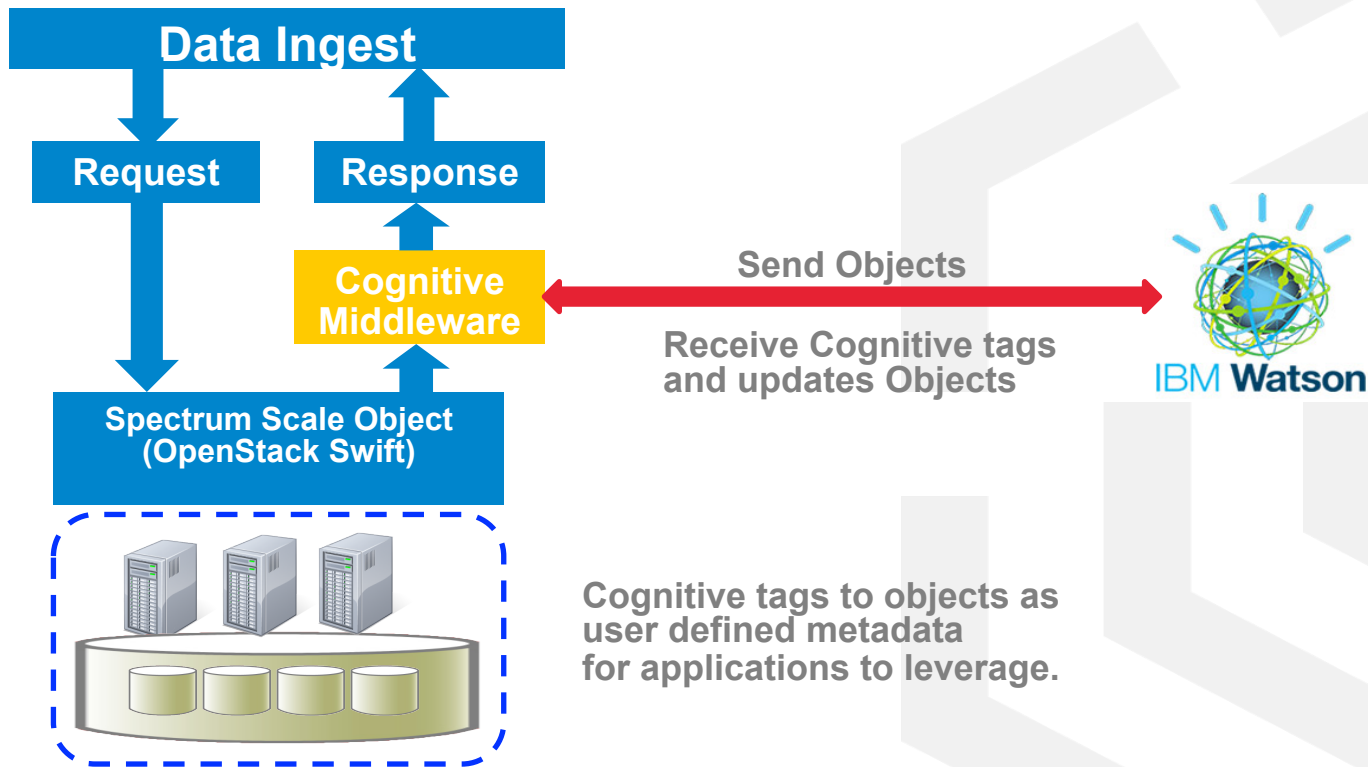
Data Ingest

Request

Response

Cognitive Middleware

Send Objects

Receive Cognitive tags and updates Objects

IBM Watson

Spectrum Scale Object (OpenStack Swift)

Cognitive tags to objects as user defined metadata for applications to leverage.